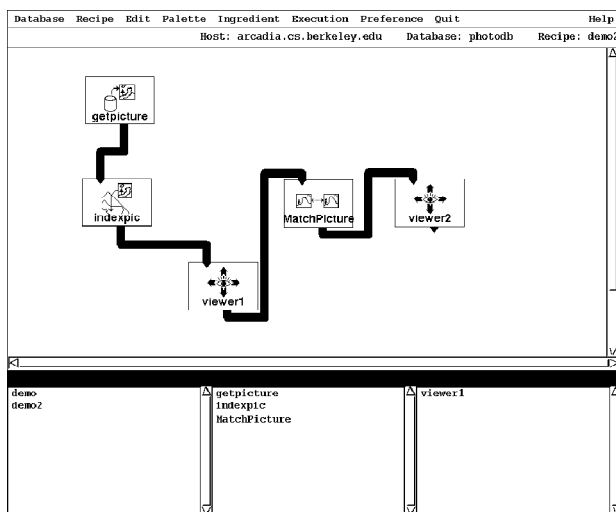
Database Recipe Edit Palette Ingredient Execution Preference Quit Help

Host: arcadia.cs.berkeley.edu Database: photodb Recipe: demo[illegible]

getpicture

indexpic

MatchPicture

viewer2

viewer1

demo
demo2

getpicture
indexpic
MatchPicture

viewer1